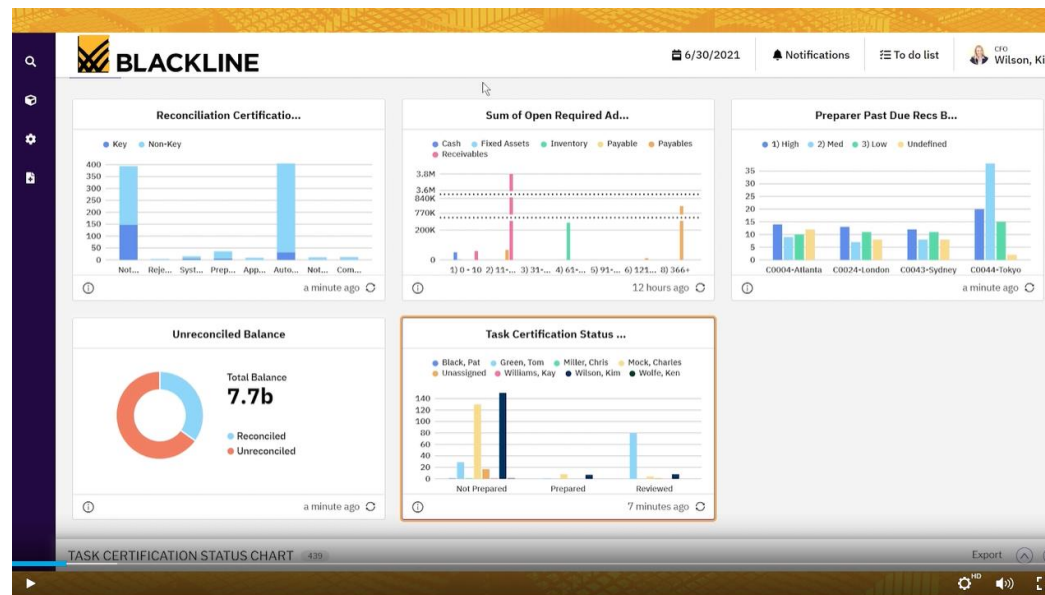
BLACKLINE

6/30/2021 Notifications To do list CFO Wilson, Ki

Reconciliation Certificatio...

Key Non-Key

400
350
300
250
200
150
100
50
0

Not... Reje... Syst... Prep... App... Auto... Not... Com...

a minute ago

Sum of Open Required Ad...

Cash Fixed Assets Inventory Payable Payables Receivables

3.8M
3.6M
840K
770K
200K
0

1) 0 - 10 2) 11-... 3) 31-... 4) 61-... 5) 91-... 6) 121... 8) 366+

12 hours ago

Preparer Past Due Recs B...

1) High 2) Med 3) Low Undefined

35
30
25
20
15
10
5
0

C0004-Atlanta C0024-London C0043-Sydney C0044-Tokyo

a minute ago

Unreconciled Balance

Total Balance
7.7b

Reconciled
Unreconciled

a minute ago

Task Certification Status ...

Black, Pat Green, Tom Miller, Chris Mock, Charles Unassigned Williams, Kay Wilson, Kim Wolfe, Ken

140
120
100
80
60
40
20
0

Not Prepared Prepared Reviewed

7 minutes ago

TASK CERTIFICATION STATUS CHART 439

Export

HD